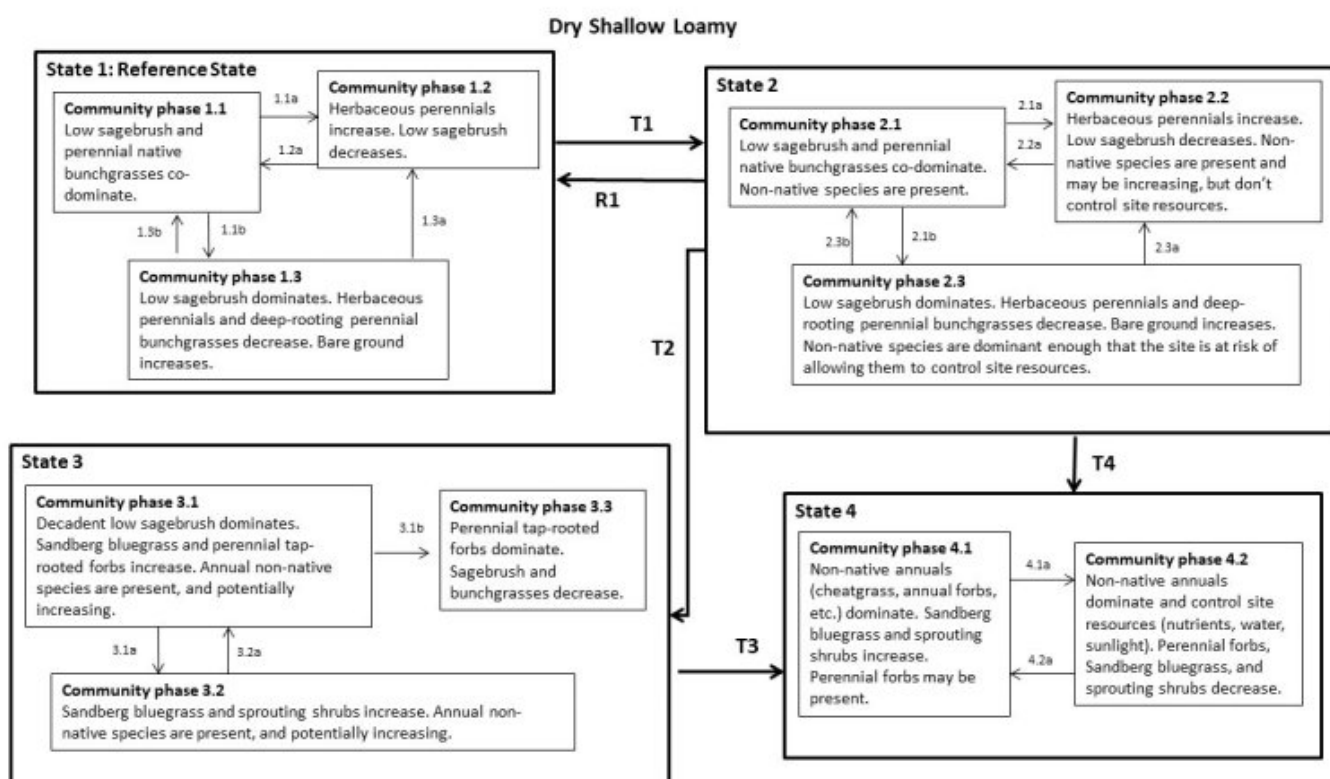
Dry Shallow Loamy

State 1: Reference State

Community phase 1.1
Low sagebrush and perennial native bunchgrasses co-dominate.

1.1a

1.2a

Community phase 1.2
Herbaceous perennials increase. Low sagebrush decreases.

1.3b

1.1b

1.3a

Community phase 1.3
Low sagebrush dominates. Herbaceous perennials and deep-rooting perennial bunchgrasses decrease. Bare ground increases.

T1

R1

State 2

Community phase 2.1
Low sagebrush and perennial native bunchgrasses co-dominate. Non-native species are present.

2.1a

2.2a

Community phase 2.2
Herbaceous perennials increase. Low sagebrush decreases. Non-native species are present and may be increasing, but don't control site resources.

2.3b

2.1b

2.3a

Community phase 2.3
Low sagebrush dominates. Herbaceous perennials and deep-rooting perennial bunchgrasses decrease. Bare ground increases. Non-native species are dominant enough that the site is at risk of allowing them to control site resources.

T2

State 3

Community phase 3.1
Decadent low sagebrush dominates. Sandberg bluegrass and perennial tap-rooted forbs increase. Annual non-native species are present, and potentially increasing.

3.1b

Community phase 3.3
Perennial tap-rooted forbs dominate. Sagebrush and bunchgrasses decrease.

3.1a

3.2a

Community phase 3.2
Sandberg bluegrass and sprouting shrubs increase. Annual non-native species are present, and potentially increasing.

T4

T3

State 4

Community phase 4.1
Non-native annuals (cheatgrass, annual forbs, etc.) dominate. Sandberg bluegrass and sprouting shrubs increase. Perennial forbs may be present.

4.1a

4.2a

Community phase 4.2
Non-native annuals dominate and control site resources (nutrients, water, sunlight). Perennial forbs, Sandberg bluegrass, and sprouting shrubs decrease.